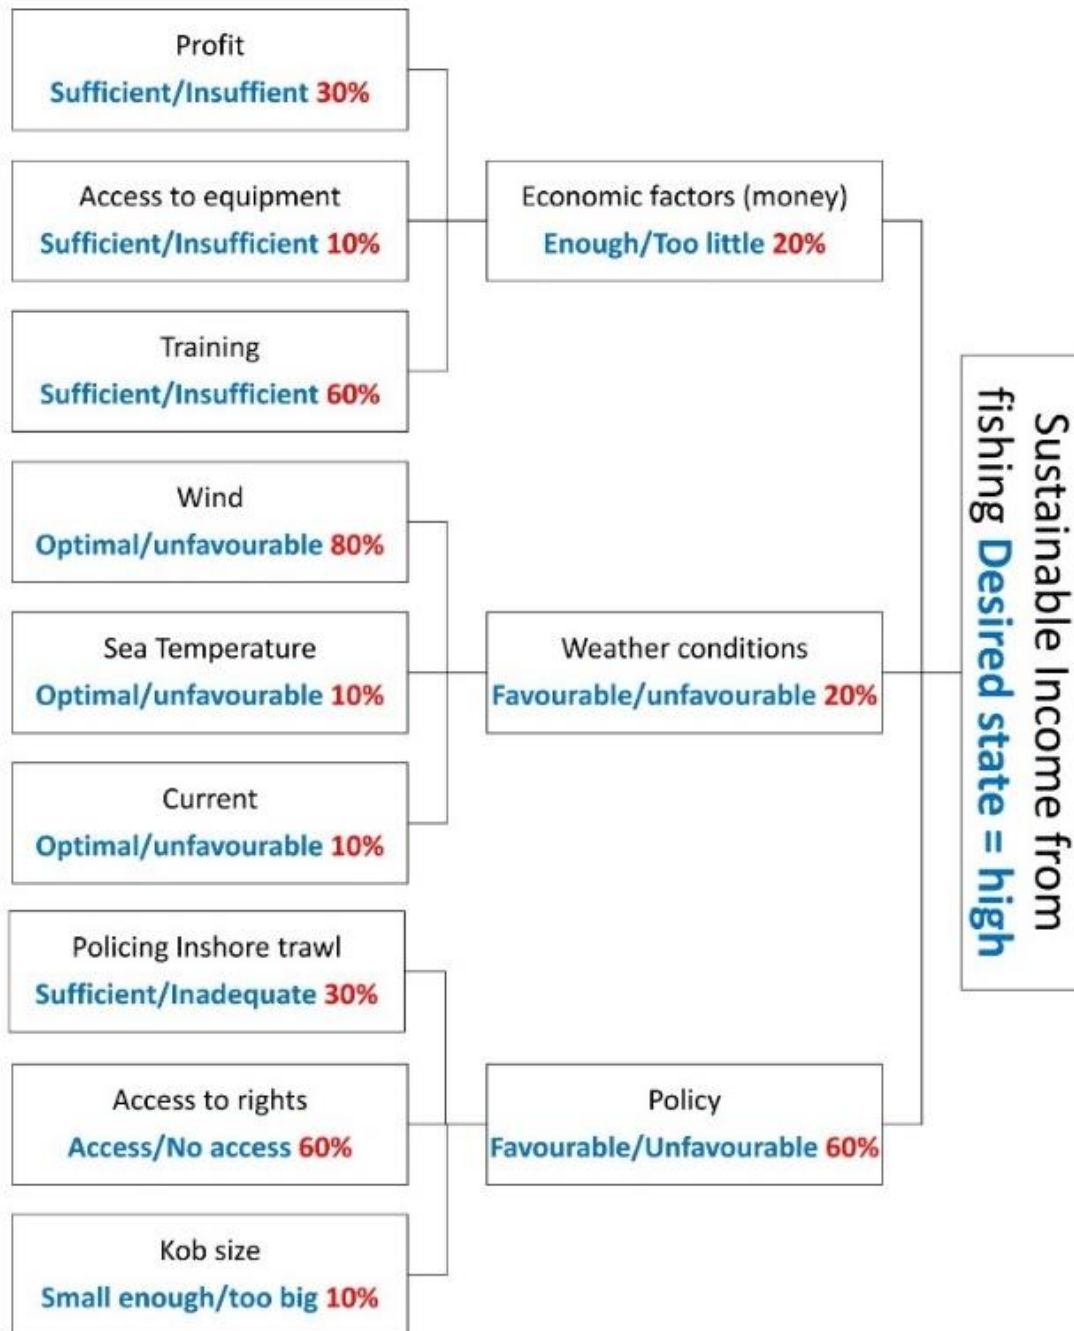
Profit
Sufficient/Insuffient 30%

Access to equipment
Sufficient/Insufficient 10%

Training
Sufficient/Insufficient 60%

Wind
Optimal/unfavourable 80%

Sea Temperature
Optimal/unfavourable 10%

Current
Optimal/unfavourable 10%

Policing Inshore trawl
Sufficient/Inadequate 30%

Access to rights
Access/No access 60%

Kob size
Small enough/too big 10%

Economic factors (money)
Enough/Too little 20%

Weather conditions
Favourable/unfavourable 20%

Policy
Favourable/Unfavourable 60%

Sustainable Income from fishing Desired state = high